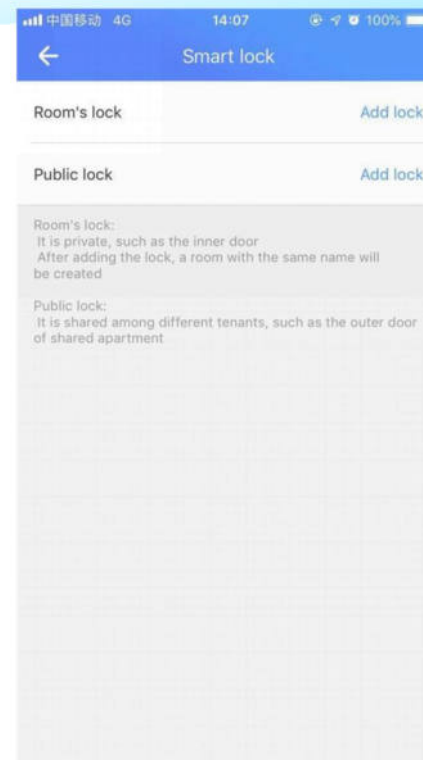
中国移动 4G 14:07 100%

Smart lock

Room's lock
Add lock

Public lock
Add lock

Room's lock:
It is private, such as the inner door
After adding the lock, a room with the same name will be created

Public lock:
It is shared among different tenants, such as the outer door of shared apartment